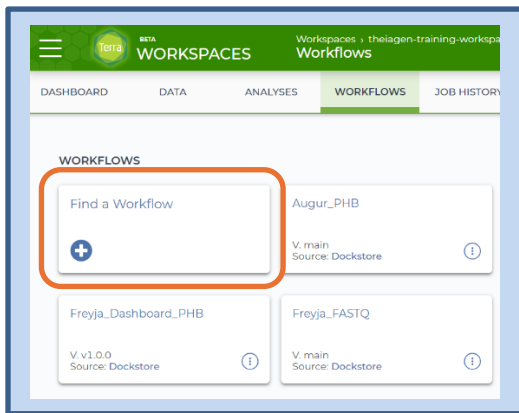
Terra BETA WORKSPACES

Workspaces › theiagen-training-workspa

Workflows

DASHBOARD DATA ANALYSES WORKFLOWS JOB HISTORY

WORKFLOWS

Find a Workflow

Augur_PHB

V. main
Source: Dockstore

Freyja_Dashboard_PHB

V. v1.0.0
Source: Dockstore

Freyja_FASTQ

V. main
Source: Dockstore